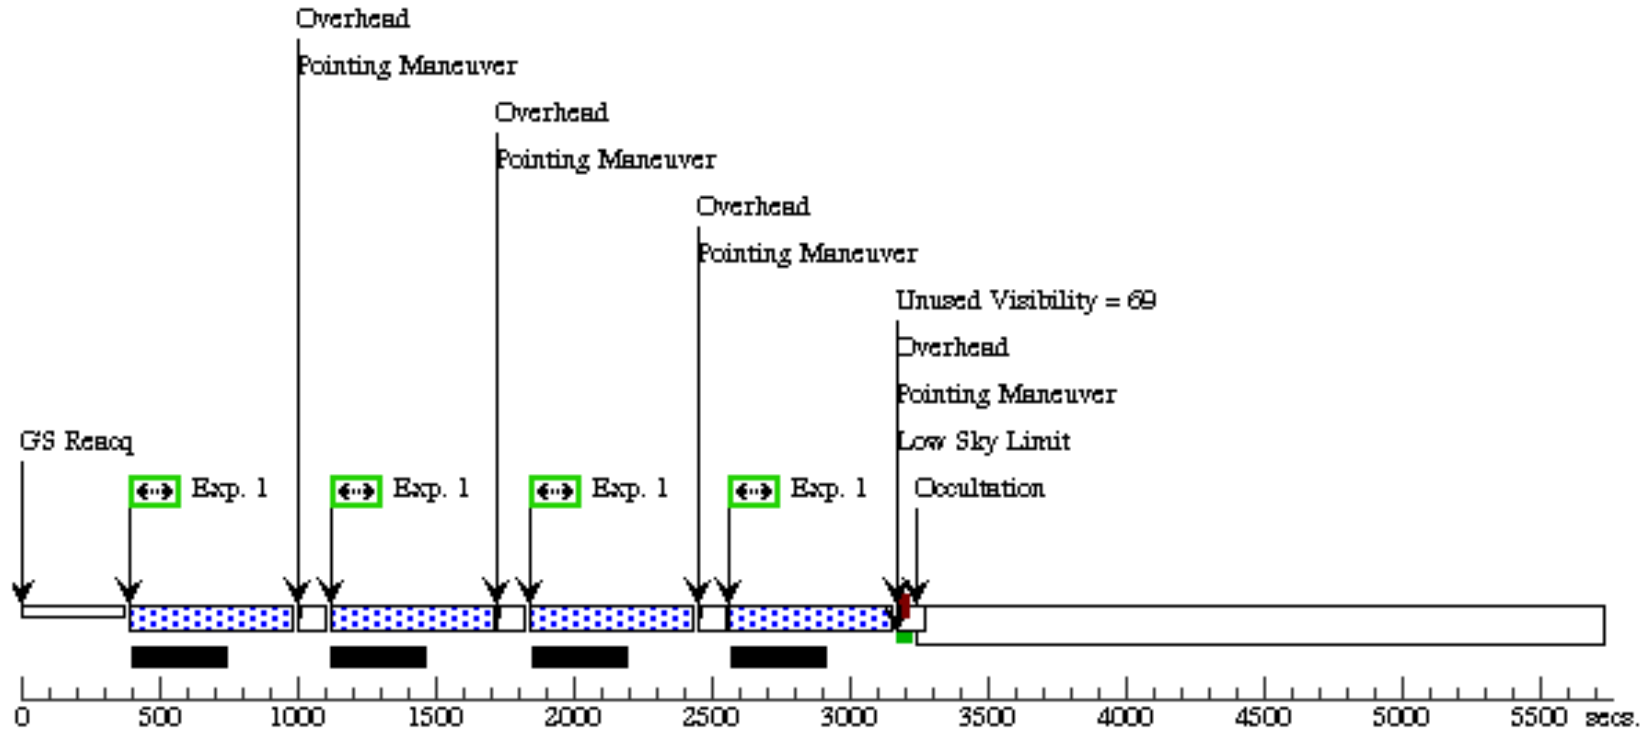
Overhead
Pointing Maneuver
Overhead
Pointing Maneuver
Overhead
Pointing Maneuver
Unused Visibility = 69
Overhead
Pointing Maneuver
Low Sky Limit
GS Reacq
Exp. 1
Exp. 1
Exp. 1
Exp. 1
Occultation
0 500 1000 1500 2000 2500 3000 3500 4000 4500 5000 5500 secs.